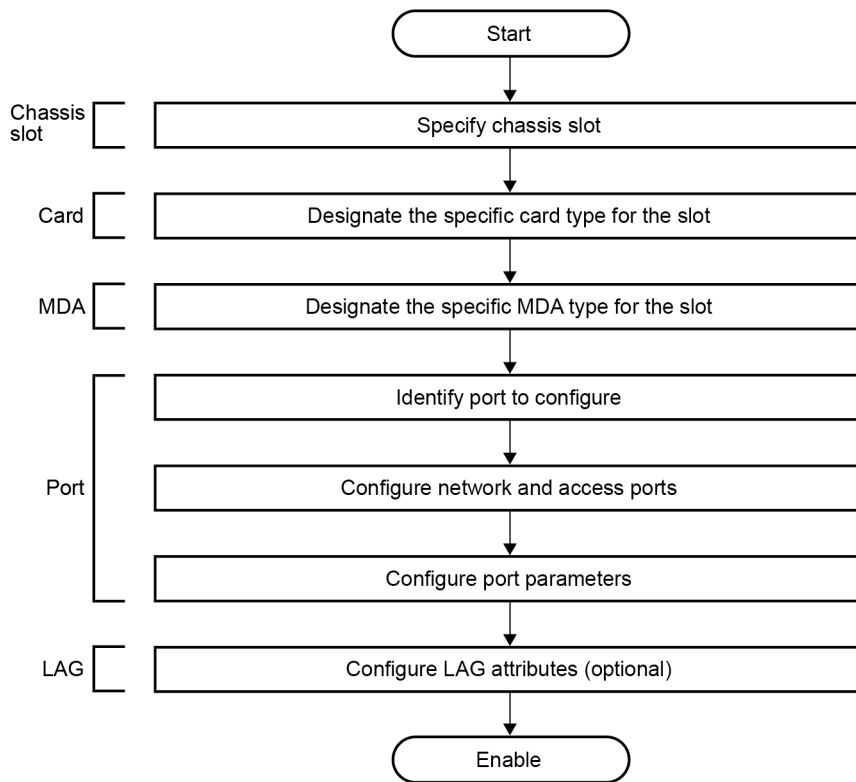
Start

Chassis slot

Specify chassis slot

Card

Designate the specific card type for the slot

MDA

Designate the specific MDA type for the slot

Port

Identify port to configure

Configure network and access ports

Configure port parameters

LAG

Configure LAG attributes (optional)

Enable